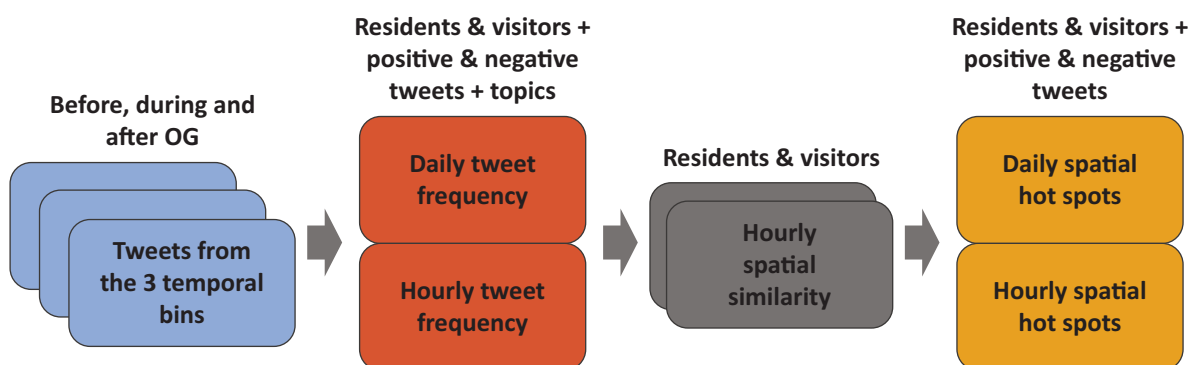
Before, during and after OG

Tweets from the 3 temporal bins

Residents & visitors + positive & negative tweets + topics

Daily tweet frequency

Hourly tweet frequency

Residents & visitors

Hourly spatial similarity

Residents & visitors + positive & negative tweets

Daily spatial hot spots

Hourly spatial hot spots